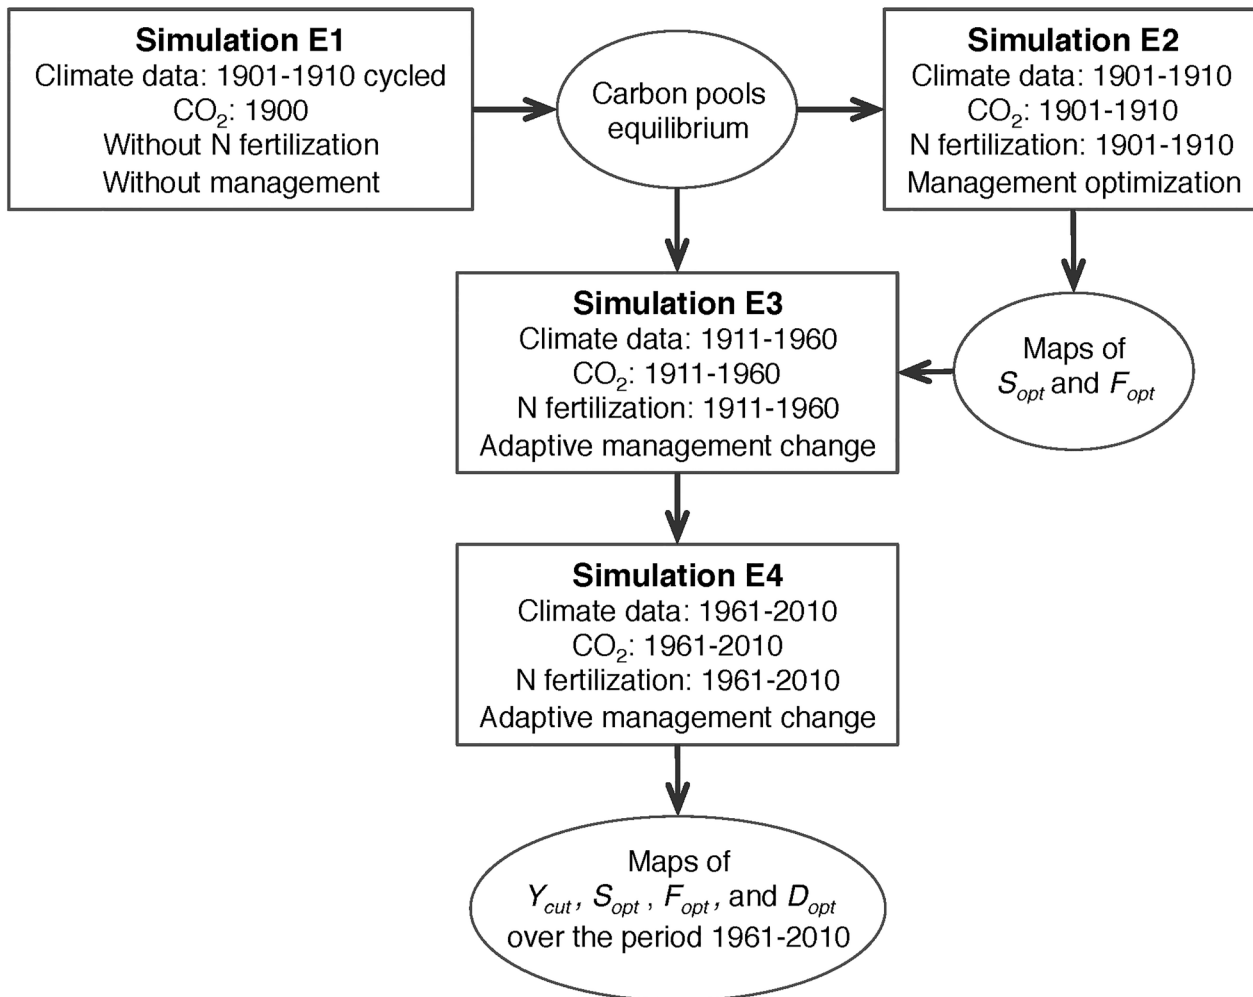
**Simulation E1**
Climate data: 1901-1910 cycled
$CO_2$: 1900
Without N fertilization
Without management

Carbon pools equilibrium

**Simulation E2**
Climate data: 1901-1910
$CO_2$: 1901-1910
N fertilization: 1901-1910
Management optimization

**Simulation E3**
Climate data: 1911-1960
$CO_2$: 1911-1960
N fertilization: 1911-1960
Adaptive management change

Maps of $S_{opt}$ and $F_{opt}$

**Simulation E4**
Climate data: 1961-2010
$CO_2$: 1961-2010
N fertilization: 1961-2010
Adaptive management change

Maps of $Y_{cut}$, $S_{opt}$, $F_{opt}$, and $D_{opt}$ over the period 1961-2010